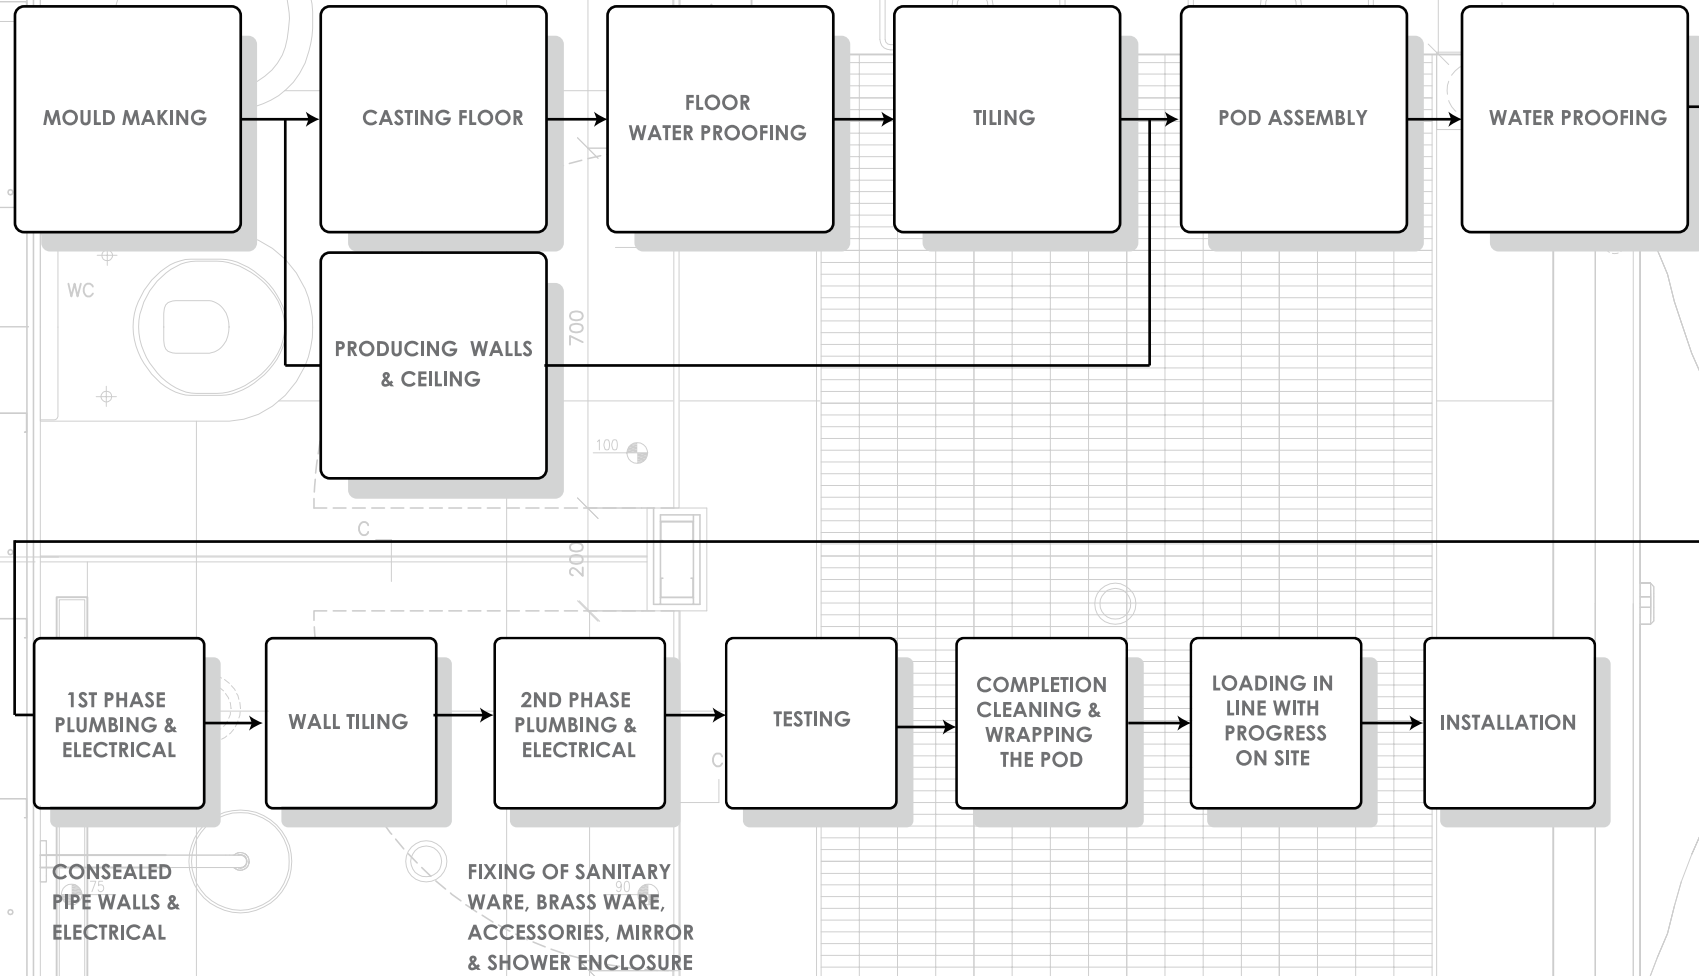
MOULD MAKING

CASTING FLOOR

FLOOR WATER PROOFING

TILING

POD ASSEMBLY

WATER PROOFING

PRODUCING WALLS & CEILING

WC

700

100

C

200

1ST PHASE PLUMBING & ELECTRICAL

WALL TILING

2ND PHASE PLUMBING & ELECTRICAL

TESTING

COMPLETION CLEANING & WRAPPING THE POD

LOADING IN LINE WITH PROGRESS ON SITE

INSTALLATION

CONSEALED PIPE WALLS & ELECTRICAL

FIXING OF SANITARY WARE, BRASS WARE, ACCESSORIES, MIRROR & SHOWER ENCLOSURE